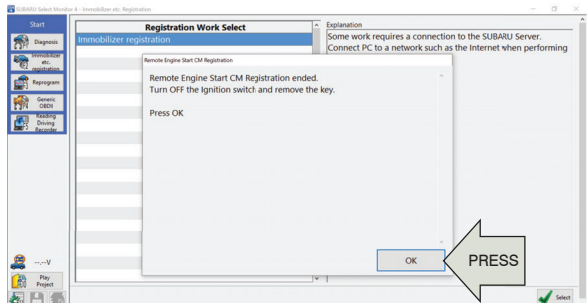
SUBARU Select Monitor 4 - Immobilizer etc. Registration

Start

Diagnosis

Immobilizer etc. registration

Reprogram

Generic OBDII

Reading Driving Recorder

--.-V

Play Project

Registration Work Select

Immobilizer registration

Explanation

Some work requires a connection to the SUBARU Server. Connect PC to a network such as the Internet when performing

Remote Engine Start CM Registration

Remote Engine Start CM Registration ended.
Turn OFF the Ignition switch and remove the key.

Press OK

OK

PRESS

Select